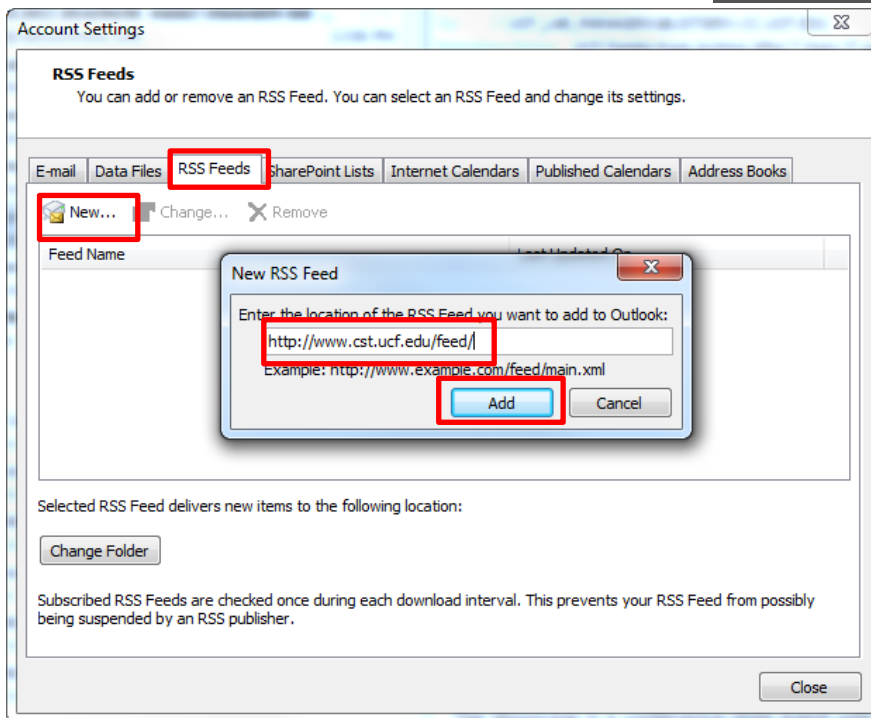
Account Settings

RSS Feeds
You can add or remove an RSS Feed. You can select an RSS Feed and change its settings.

E-mail | Data Files | RSS Feeds | SharePoint Lists | Internet Calendars | Published Calendars | Address Books

New... Change... Remove

Feed Name

New RSS Feed

Enter the location of the RSS Feed you want to add to Outlook:

http://www.cst.ucf.edu/feed/

Example: http://www.example.com/feed/main.xml

Add Cancel

Selected RSS Feed delivers new items to the following location:

Change Folder

Subscribed RSS Feeds are checked once during each download interval. This prevents your RSS Feed from possibly being suspended by an RSS publisher.

Close